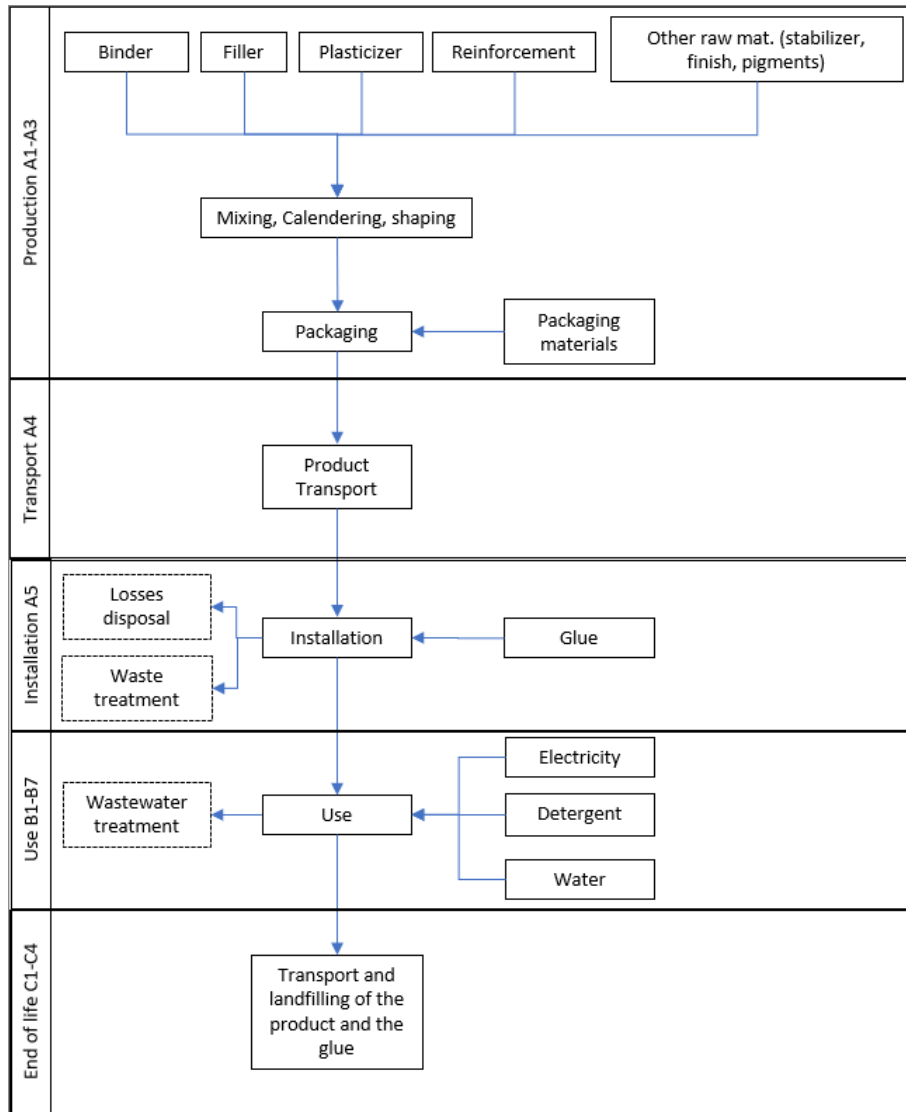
Production A1-A3

Binder

Filler

Plasticizer

Reinforcement

Other raw mat. (stabilizer, finish, pigments)

Mixing, Calendering, shaping

Packaging

Packaging materials

Transport A4

Product Transport

Installation A5

Losses disposal

Waste treatment

Installation

Glue

Use B1-B7

Wastewater treatment

Use

Electricity

Detergent

Water

End of life C1-C4

Transport and landfilling of the product and the glue